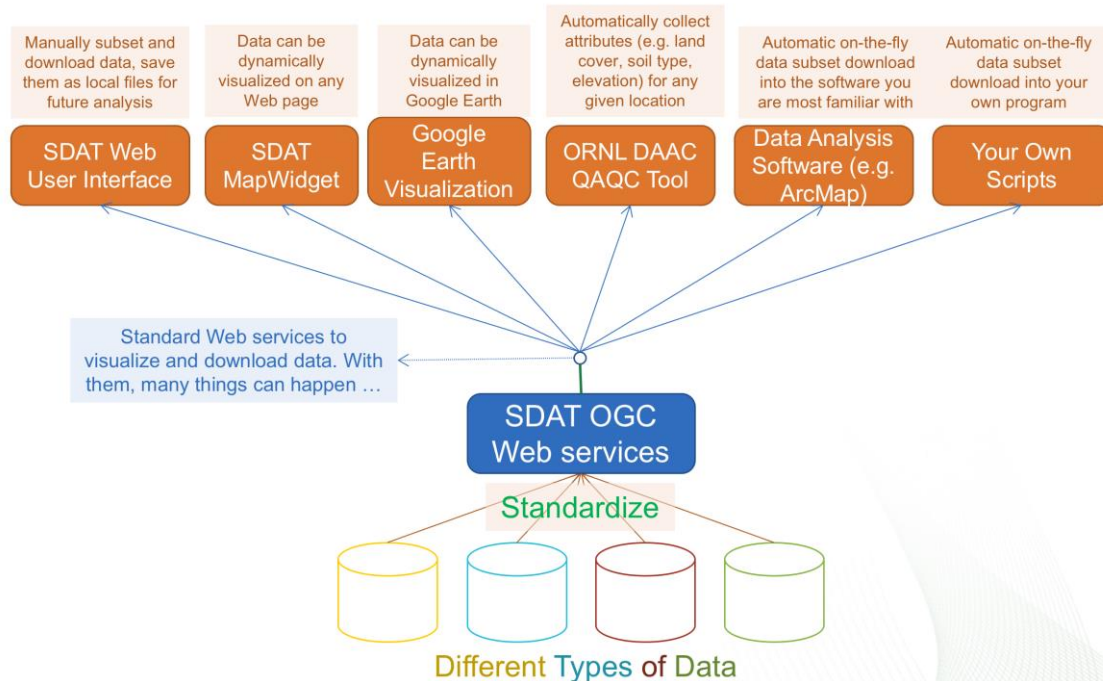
Manually subset and download data, save them as local files for future analysis

SDAT Web User Interface

Data can be dynamically visualized on any Web page

SDAT MapWidget

Data can be dynamically visualized in Google Earth

Google Earth Visualization

Automatically collect attributes (e.g. land cover, soil type, elevation) for any given location

ORNL DAAC QAQC Tool

Automatic on-the-fly data subset download into the software you are most familiar with

Data Analysis Software (e.g. ArcMap)

Automatic on-the-fly data subset download into your own program

Your Own Scripts

Standard Web services to visualize and download data. With them, many things can happen …

SDAT OGC Web services

Standardize

Different Types of Data